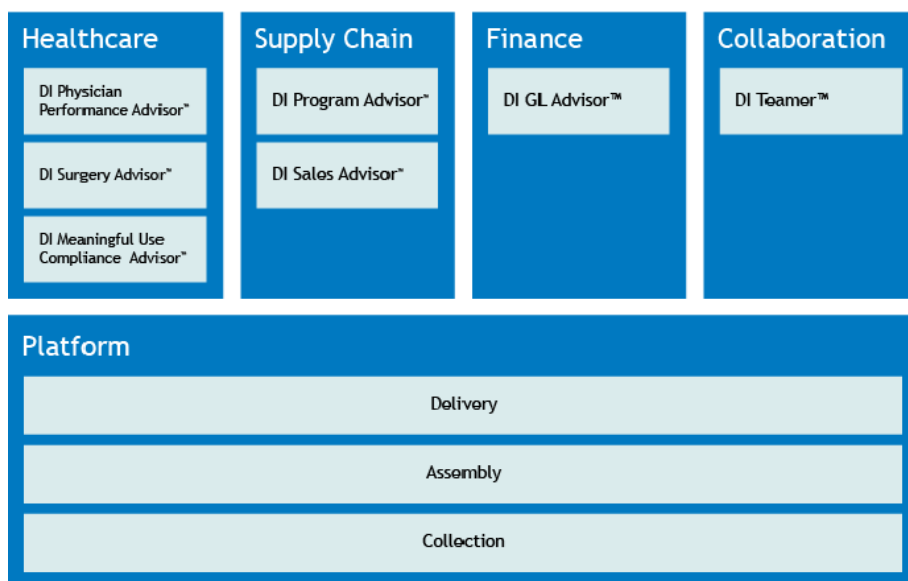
Healthcare

DI Physician Performance Advisor™

DI Surgery Advisor™

DI Meaningful Use Compliance Advisor™

Supply Chain

DI Program Advisor™

DI Sales Advisor™

Finance

DI GL Advisor™

Collaboration

DI Teamer™

Platform

Delivery

Assembly

Collection